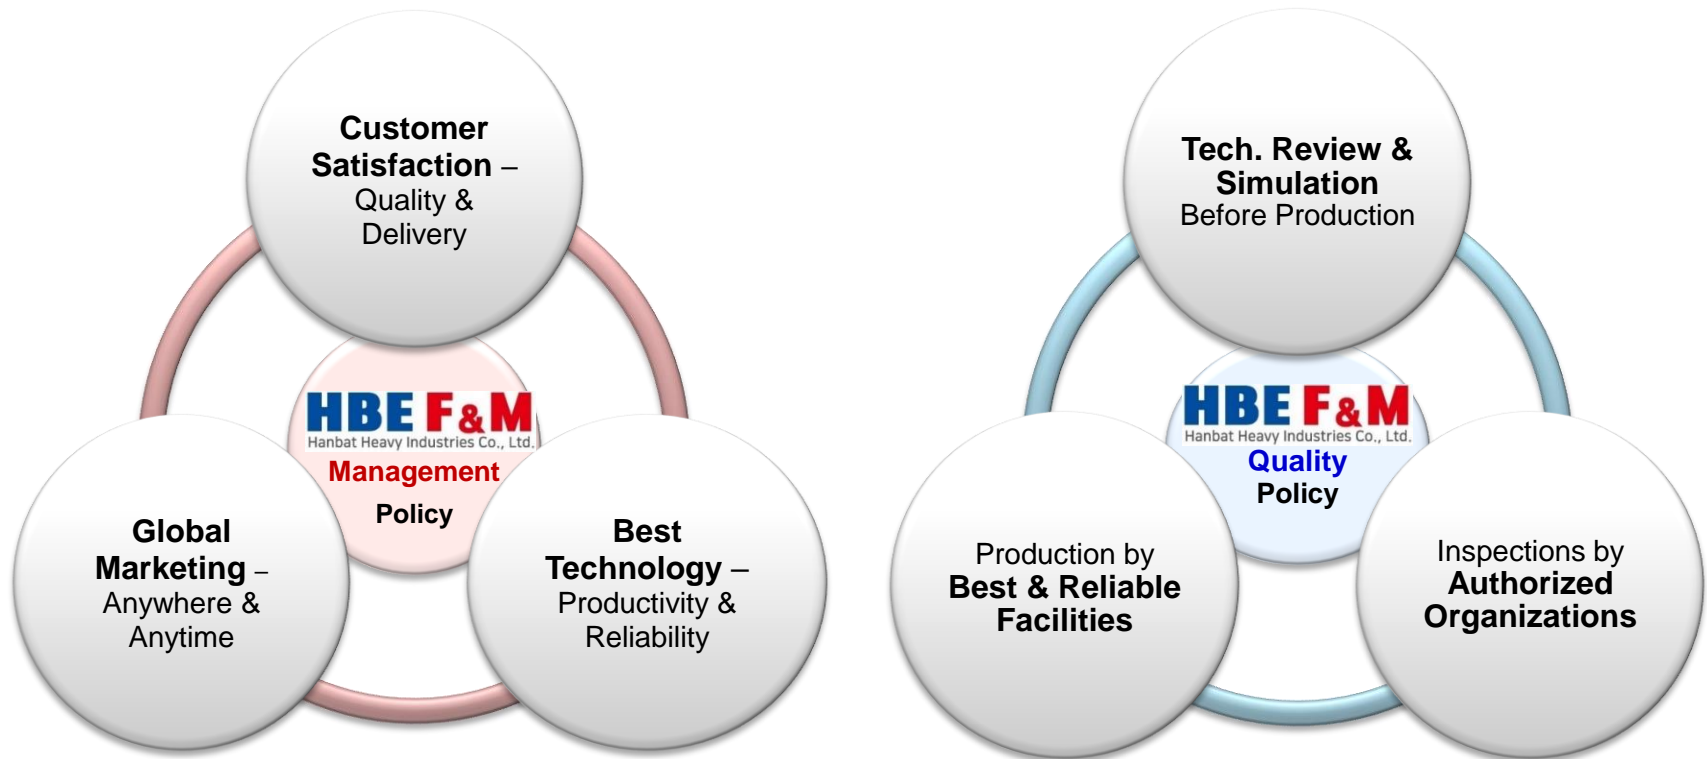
Customer Satisfaction – Quality & Delivery

HBE F&M
Hanbat Heavy Industries Co., Ltd.
Management Policy

Global Marketing – Anywhere & Anytime

Best Technology – Productivity & Reliability

Tech. Review & Simulation Before Production

HBE F&M
Hanbat Heavy Industries Co., Ltd.
Quality Policy

Production by Best & Reliable Facilities

Inspections by Authorized Organizations